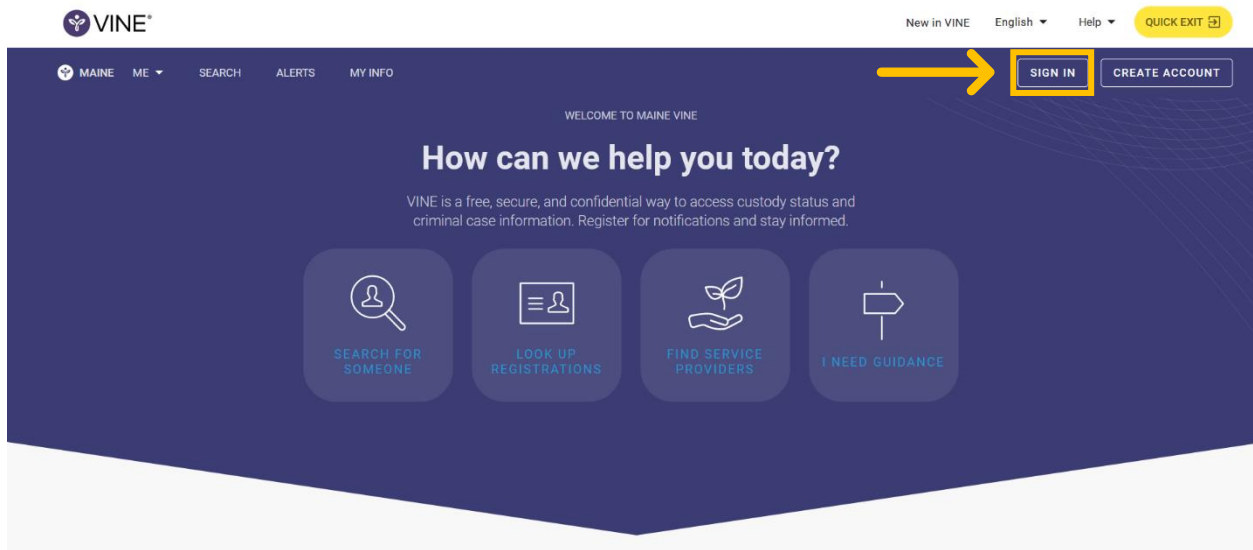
VINE®

New in VINE English Help QUICK EXIT

MAINE ME SEARCH ALERTS MY INFO

SIGN IN CREATE ACCOUNT

WELCOME TO MAINE VINE

How can we help you today?

VINE is a free, secure, and confidential way to access custody status and criminal case information. Register for notifications and stay informed.

SEARCH FOR SOMEONE

LOOK UP REGISTRATIONS

FIND SERVICE PROVIDERS

I NEED GUIDANCE